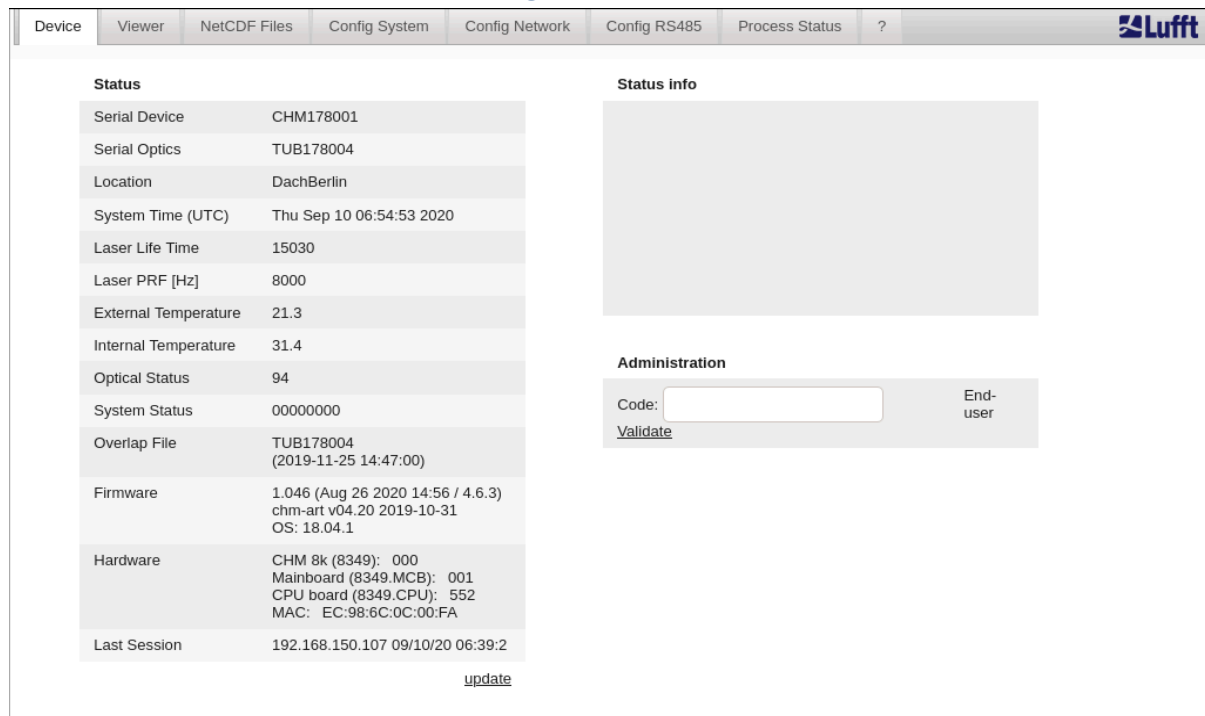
Device | Viewer | NetCDF Files | Config System | Config Network | Config RS485 | Process Status | ?

Lufft

**Status**

| | |
|---|---|
| Serial Device | CHM178001 |
| Serial Optics | TUB178004 |
| Location | DachBerlin |
| System Time (UTC) | Thu Sep 10 06:54:53 2020 |
| Laser Life Time | 15030 |
| Laser PRF [Hz] | 8000 |
| External Temperature | 21.3 |
| Internal Temperature | 31.4 |
| Optical Status | 94 |
| System Status | 00000000 |
| Overlap File | TUB178004 (2019-11-25 14:47:00) |
| Firmware | 1.046 (Aug 26 2020 14:56 / 4.6.3) chm-art v04.20 2019-10-31 OS: 18.04.1 |
| Hardware | CHM 8k (8349): 000 Mainboard (8349.MCB): 001 CPU board (8349.CPU): 552 MAC: EC:98:6C:0C:00:FA |
| Last Session | 192.168.150.107 09/10/20 06:39:2 |

update

**Status info**

**Administration**

Code: End-user

Validate